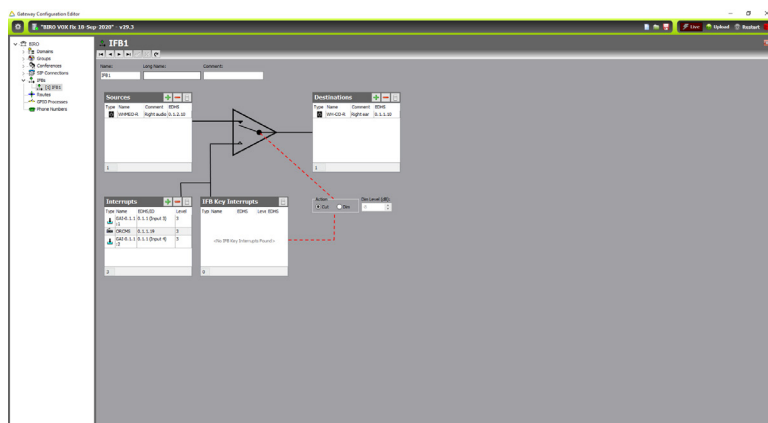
Gateway Configuration Editor

"BIRO VOX fix 10-Sep-2020" v29.3

Live Upload Restart

BIRO
Domains
Groups
Conferences
SIP Connections
IFBs
[1] IFB1
Routes
GPIO Processors
Phone Numbers

IFB1

Name: IFB1
Long Name:
Comment:

Sources
| Type | Name | Comment | EDHS |
|---|---|---|---|
| | WHMED-R | Right audio | 0.1.2.10 |

1

Destinations
| Type | Name | Comment | EDHS |
|---|---|---|---|
| | WH-CO-R | Right ear | 0.1.1.10 |

1

Interrupts
| Type | Name | EDHS/ID | Level |
|---|---|---|---|
| | GAI-0.1.1 L3 | 0.1.1 (Input 3) | 5 |
| | CRCMS | 0.1.1.18 | 5 |
| | GAI-0.1.1 L5 | 0.1.1 (Input 4) | 5 |

3

IFB Key Interrupts
| Type | Name | EDHS | Level | EDHS |
|---|---|---|---|---|

<No IFB Key Interrupts Found>

0

Action: Cut Dim
Dim Level (dB): 0